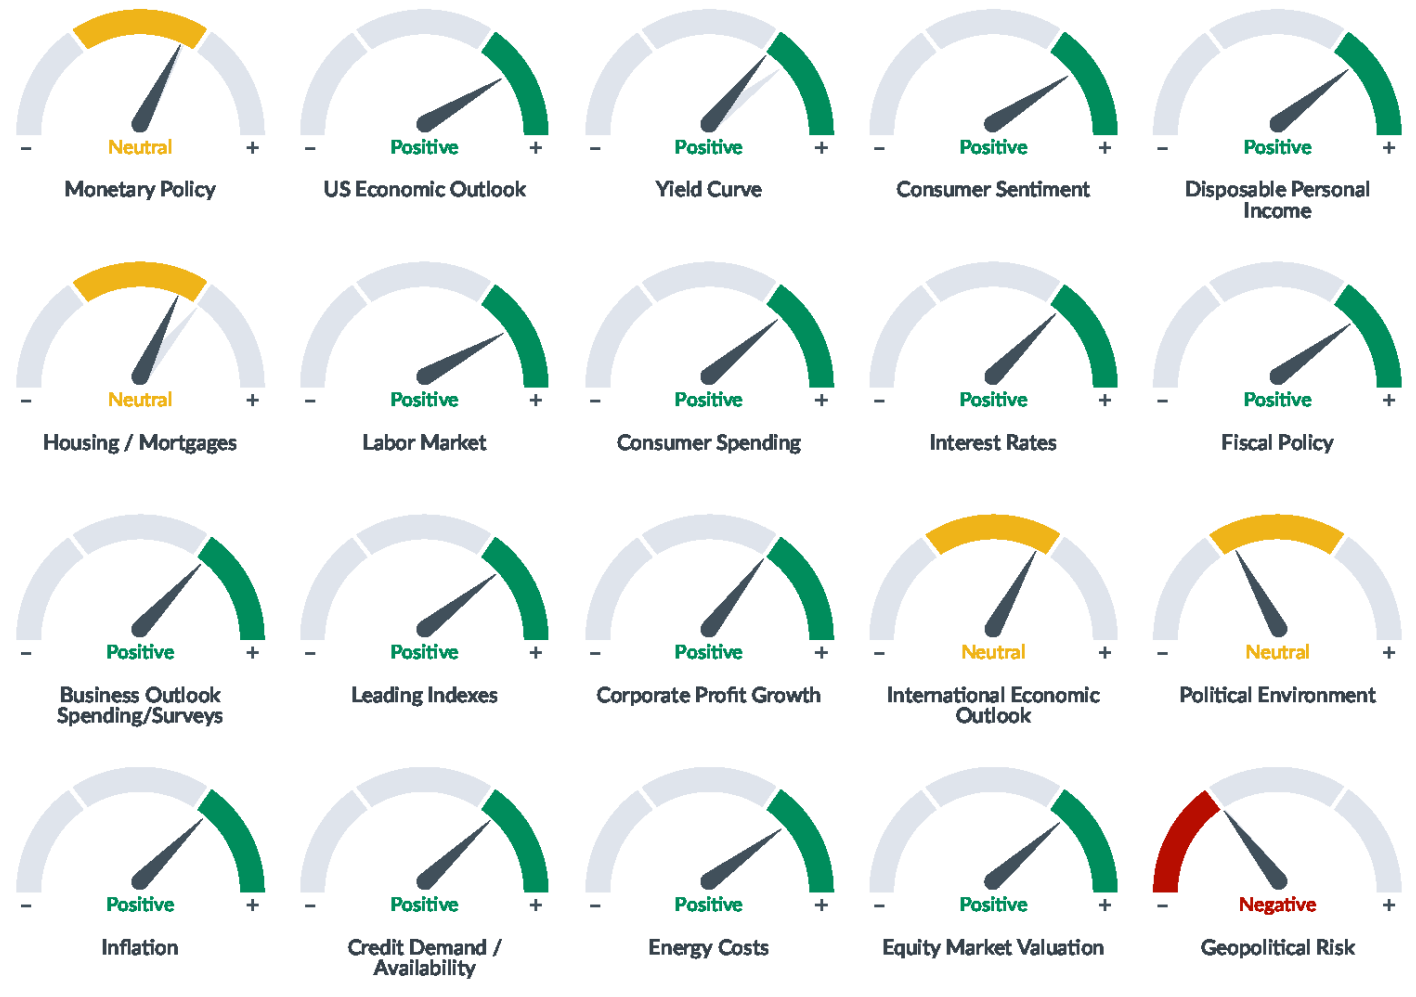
– Neutral +
Monetary Policy

– Positive +
US Economic Outlook

– Positive +
Yield Curve

– Positive +
Consumer Sentiment

– Positive +
Disposable Personal Income

– Neutral +
Housing / Mortgages

– Positive +
Labor Market

– Positive +
Consumer Spending

– Positive +
Interest Rates

– Positive +
Fiscal Policy

– Positive +
Business Outlook Spending/Surveys

– Positive +
Leading Indexes

– Positive +
Corporate Profit Growth

– Neutral +
International Economic Outlook

– Neutral +
Political Environment

– Positive +
Inflation

– Positive +
Credit Demand / Availability

– Positive +
Energy Costs

– Positive +
Equity Market Valuation

– Negative +
Geopolitical Risk